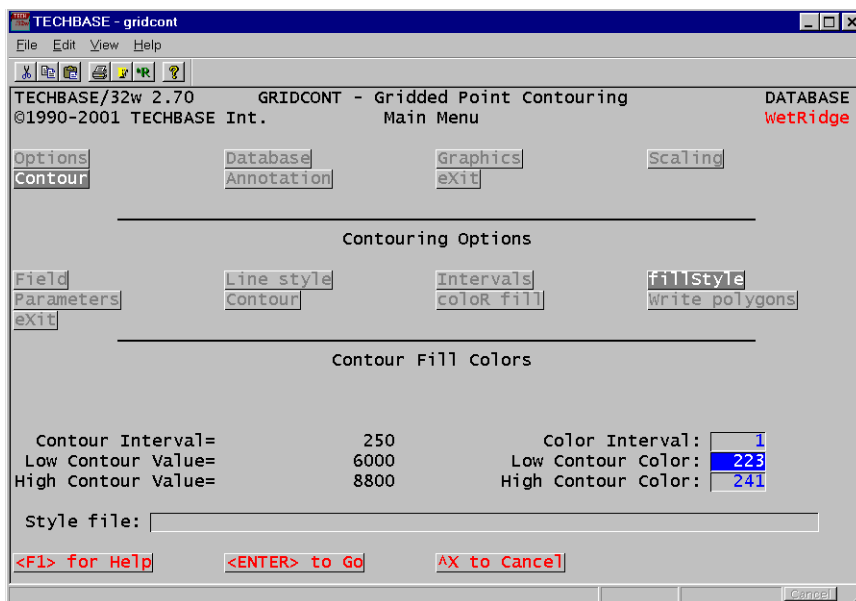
TECHBASE - gridcont

File Edit View Help

TECHBASE/32w 2.70 GRIDCONT - Gridded Point Contouring DATABASE
©1990-2001 TECHBASE Int. Main Menu WetRidge

Options Database Graphics Scaling
Contour Annotation eXit

Contouring Options

Field Line style Intervals fillStyle
Parameters Contour coloR fill Write polygons
eXit

Contour Fill Colors

Contour Interval= 250 Color Interval: 1
Low Contour Value= 6000 Low Contour Color: 223
High Contour Value= 8800 High Contour Color: 241

Style file:

<F1> for Help <ENTER> to Go ^X to Cancel

Cancel